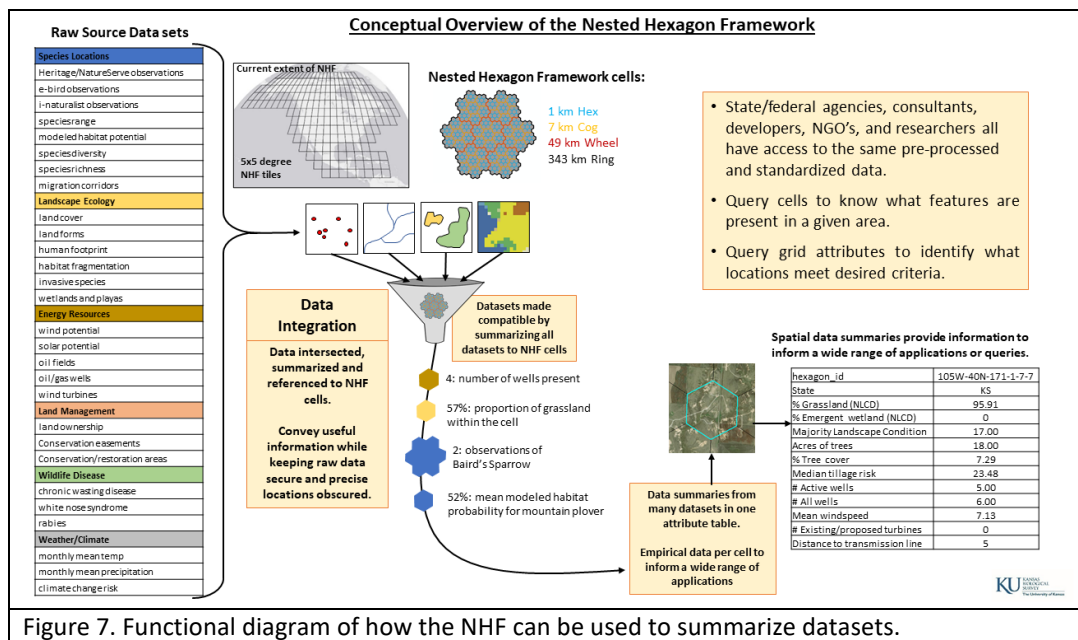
Raw Source Data sets

Species Locations
Heritage/NatureServe observations
e-bird observations
i-naturalist observations
speciesrange
modeled habitat potential
speciesdiversity
speciesrichness
migration corridors
Landscape Ecology
landcover
landforms
human footprint
habitat fragmentation
invasive species
wetlands and playas
Energy Resources
wind potential
solar potential
oil fields
oil/gas wells
wind turbines
Land Management
landownership
Conservation easements
Conservation/restoration areas
Wildlife Disease
chronic wasting disease
white nose syndrome
rabies
Weather/Climate
monthly mean temp
monthly mean precipitation
climate change risk

Conceptual Overview of the Nested Hexagon Framework

Current extent of NHF

5x5 degree NHF tiles

Nested Hexagon Framework cells:

1 km Hex
7 km Cog
49 km Wheel
343 km Ring

• State/federal agencies, consultants, developers, NGO's, and researchers all have access to the same pre-processed and standardized data.

• Query cells to know what features are present in a given area.

• Query grid attributes to identify what locations meet desired criteria.

Data Integration

Data intersected, summarized and referenced to NHF cells.

Convey useful information while keeping raw data secure and precise locations obscured.

Datasets made compatible by summarizing all datasets to NHF cells

4: number of wells present

57%: proportion of grassland within the cell

2: observations of Baird's Sparrow

52%: mean modeled habitat probability for mountain plover

Data summaries from many datasets in one attribute table.

Empirical data per cell to inform a wide range of applications

Spatial data summaries provide information to inform a wide range of applications or queries.

| hexagon_id | 105W-40N-171-1-7-7 |
|---|---|
| State | KS |
| % Grassland (NLCD) | 95.91 |
| % Emergent wetland (NLCD) | 0 |
| Majority Landscape Condition | 17.00 |
| Acres of trees | 18.00 |
| % Tree cover | 7.29 |
| Median tillage risk | 23.48 |
| # Active wells | 5.00 |
| # All wells | 6.00 |
| Mean windspeed | 7.13 |
| # Existing/proposed turbines | 0 |
| Distance to transmission line | 5 |

KU KANSAS BIOLOGICAL SURVEY The University of Kansas

Figure 7. Functional diagram of how the NHF can be used to summarize datasets.